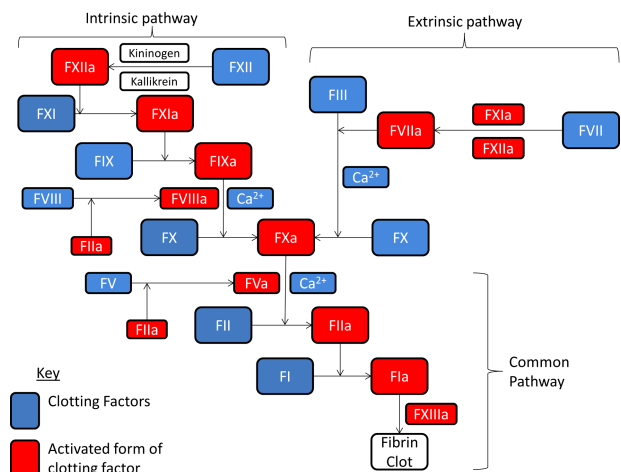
Intrinsic pathway

Extrinsic pathway

FXIIa
Kininogen
Kallikrein
FXII

FXI
FXIa

FIII

FVIIa
FXIa
FXIIa
FVII

FIX
FIXa

Ca$^{2+}$

FVIII
FVIIIa
Ca$^{2+}$

FIIa

FX
FXa
FX

FV
FVa
Ca$^{2+}$

FIIa

FII
FIIa

Common Pathway

FI
FIa

FXIIIa

Fibrin Clot

Key

Clotting Factors

Activated form of clotting factor